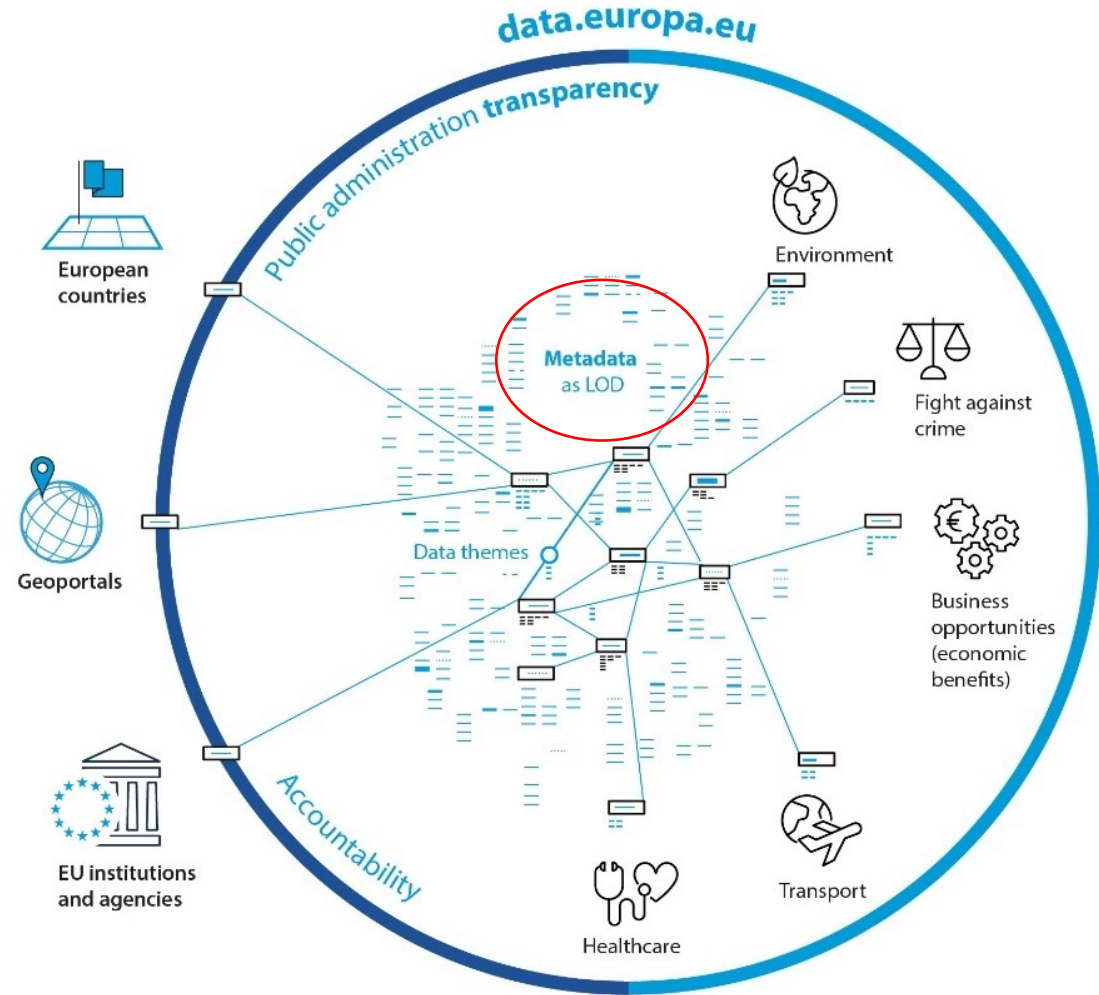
data.europa.eu

Public administration transparency

European countries

Environment

Metadata as LOD

Fight against crime

Geoportals

Data themes

Business opportunities (economic benefits)

Accountability

EU institutions and agencies

Transport

Healthcare